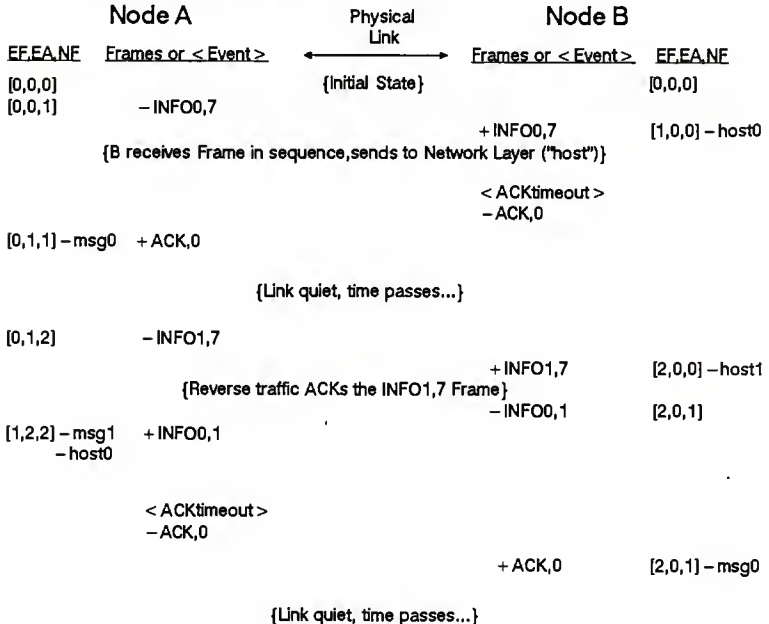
Node A

Physical Link

Node B

EF,EA,NF Frames or < Event >

Frames or < Event > EF,EA,NF

[0,0,0] {Initial State} [0,0,0]

[0,0,1] – INFO0,7

+ INFO0,7 [1,0,0] – host0

{B receives Frame in sequence, sends to Network Layer ("host")}

< ACKtimeout >
– ACK,0

[0,1,1] – msg0 + ACK,0

{Link quiet, time passes...}

[0,1,2] – INFO1,7

+ INFO1,7 [2,0,0] – host1

{Reverse traffic ACKs the INFO1,7 Frame}

– INFO0,1 [2,0,1]

[1,2,2] – msg1 + INFO0,1
– host0

< ACKtimeout >
– ACK,0

+ ACK,0 [2,0,1] – msg0

{Link quiet, time passes...}